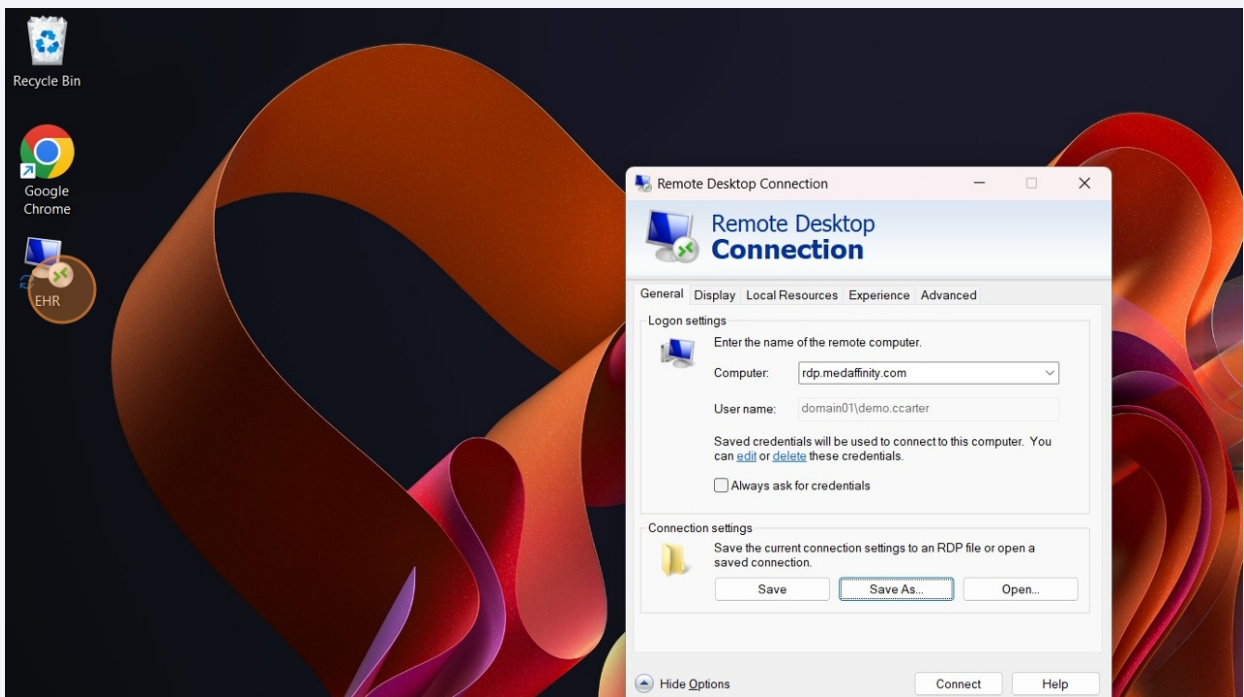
Recycle Bin

Google Chrome

EHR

Remote Desktop Connection

Remote Desktop Connection

General Display Local Resources Experience Advanced

Logon settings

Enter the name of the remote computer.

Computer: rdp.medaffinity.com

User name: domain01\demo.ccarter

Saved credentials will be used to connect to this computer. You can edit or delete these credentials.

Always ask for credentials

Connection settings

Save the current connection settings to an RDP file or open a saved connection.

Save Save As... Open...

Hide Options Connect Help